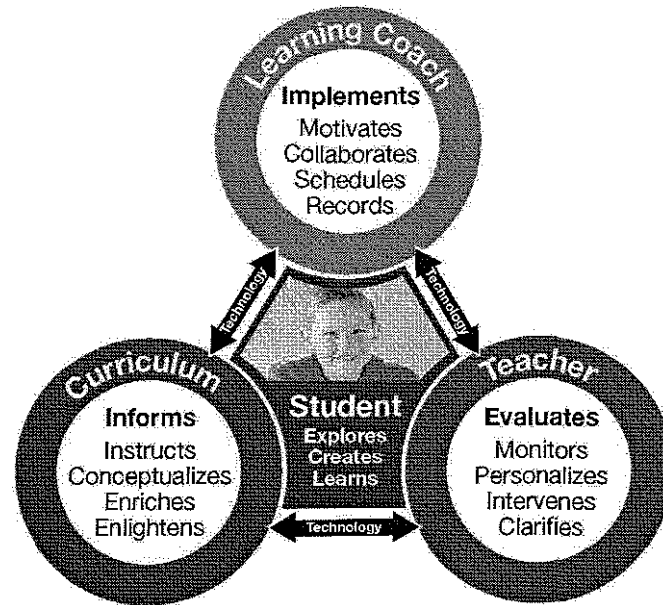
Learning Coach

Implements
Motivates
Collaborates
Schedules
Records

Technology

Technology

Curriculum

Informs
Instructs
Conceptualizes
Enriches
Enlightens

Student
Explores
Creates
Learns

Teacher

Evaluates
Monitors
Personalizes
Intervenes
Clarifies

Technology